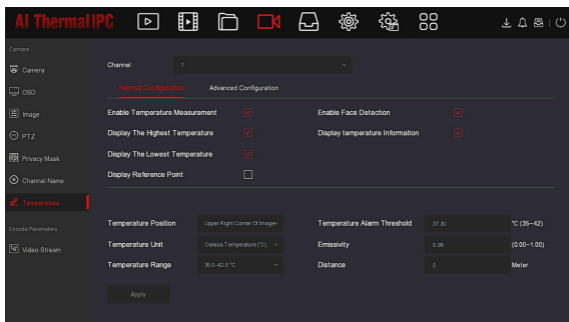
AI Thermal IPC

Camera

Camera

OSD

Image

PTZ

Privacy Mask

Channel Name

Temperature

Encode Parameters

Video Stream

Channel 1

Normal Configuration Advanced Configuration

Enable Temperature Measurement

Enable Face Detection

Display The Highest Temperature

Display temperature Information

Display The Lowest Temperature

Display Reference Point

Temperature Position Upper Right Corner Of Image

Temperature Alarm Threshold 37.30 °C (35~42)

Temperature Unit Celsius Temperature (°C)

Emissivity 0.98 (0.00~1.00)

Temperature Range 35.0-42.0°C

Distance 0 Meter

Apply